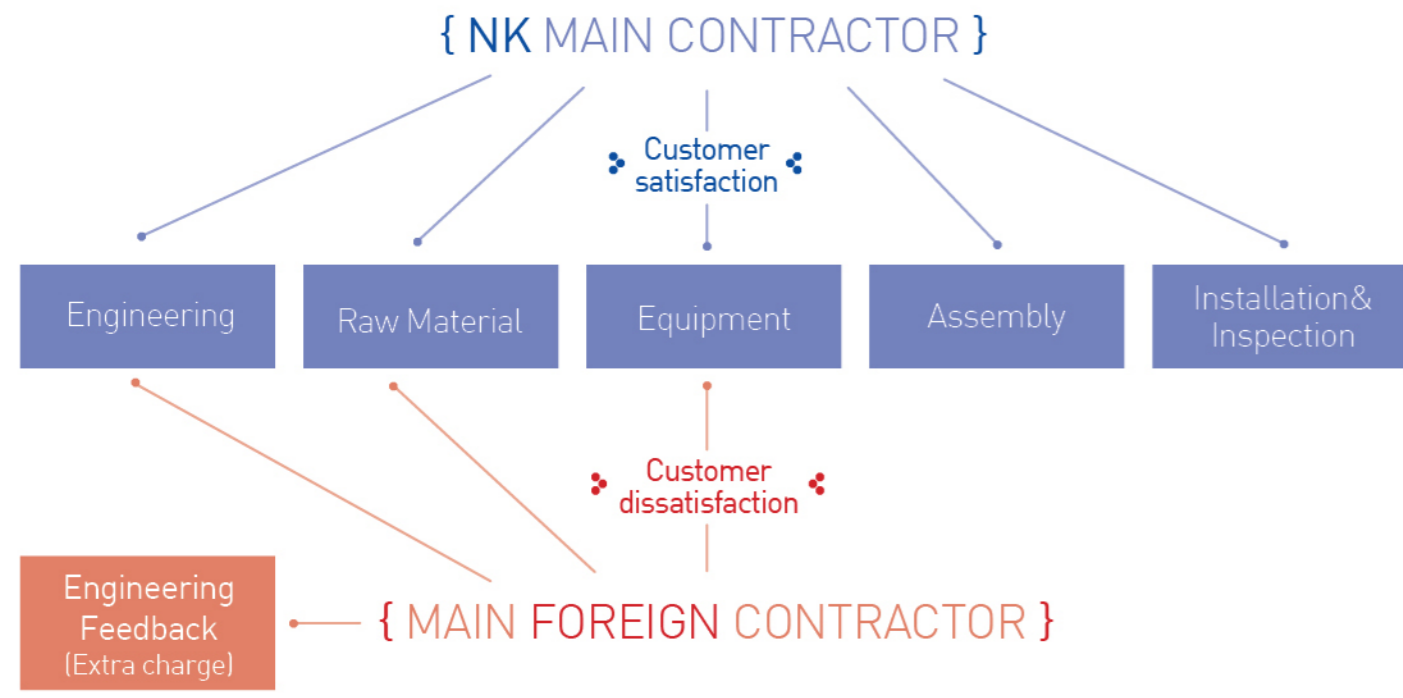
{ NK MAIN CONTRACTOR }

Customer satisfaction

Engineering

Raw Material

Equipment

Assembly

Installation& Inspection

Customer dissatisfaction

Engineering Feedback (Extra charge)

{ MAIN FOREIGN CONTRACTOR }